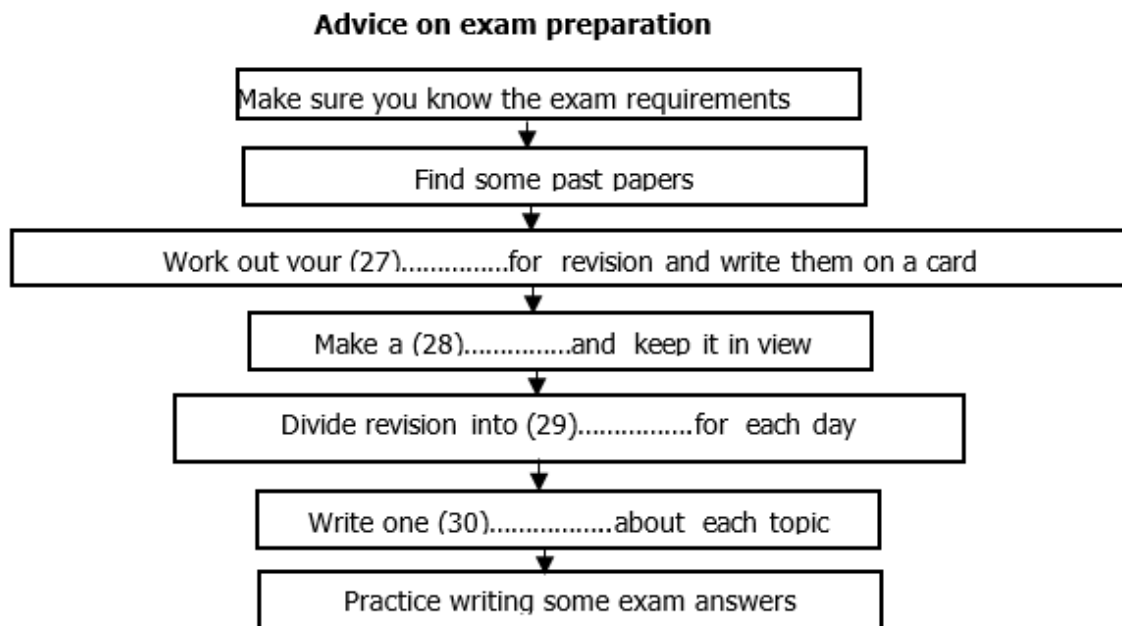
**Advice on exam preparation**

Make sure you know the exam requirements

Find some past papers

Work out your (27)...............for revision and write them on a card

Make a (28)...............and keep it in view

Divide revision into (29)................for each day

Write one (30)................about each topic

Practice writing some exam answers